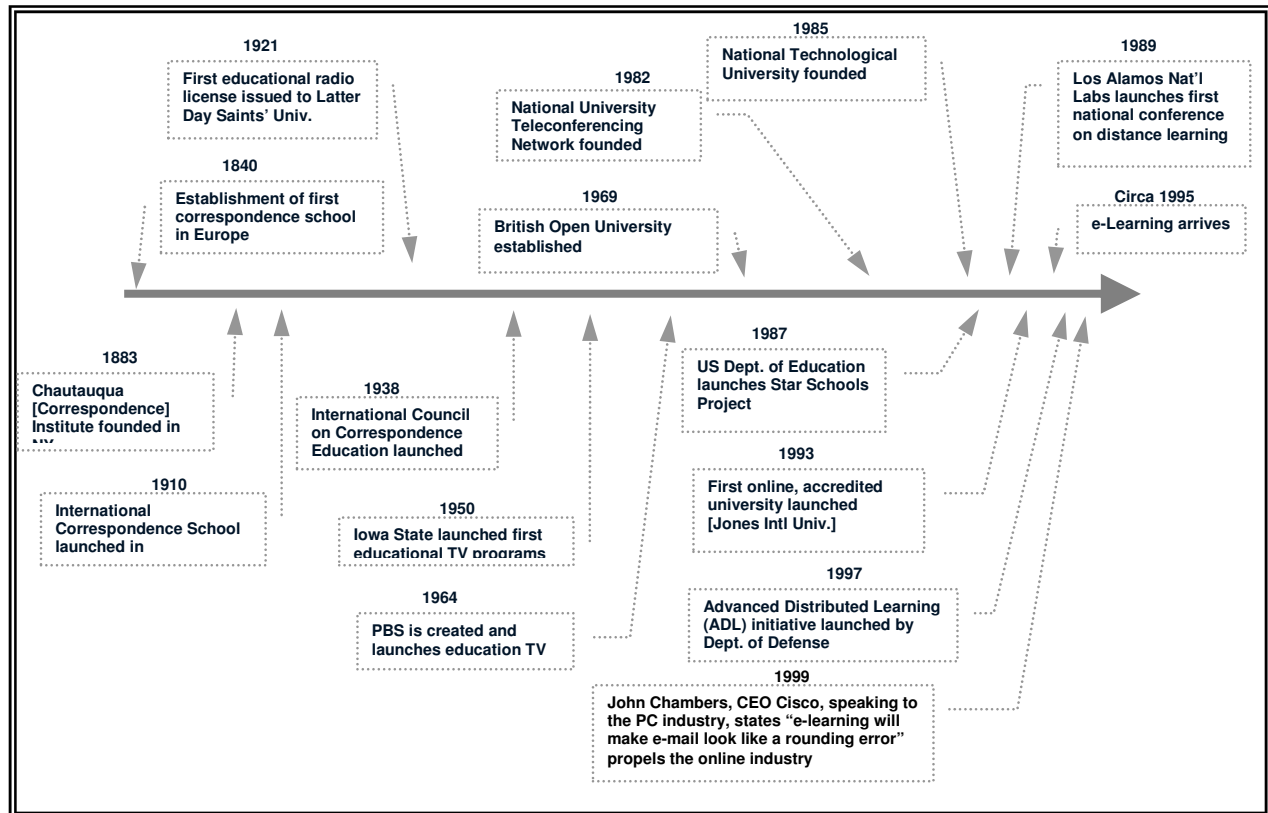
1921
First educational radio license issued to Latter Day Saints' Univ.

1840
Establishment of first correspondence school in Europe

1982
National University Teleconferencing Network founded

1969
British Open University established

1985
National Technological University founded

1989
Los Alamos Nat'l Labs launches first national conference on distance learning

Circa 1995
e-Learning arrives

1883
Chautauqua [Correspondence] Institute founded in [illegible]

1910
International Correspondence School launched in

1938
International Council on Correspondence Education launched

1950
Iowa State launched first educational TV programs

1964
PBS is created and launches education TV

1987
US Dept. of Education launches Star Schools Project

1993
First online, accredited university launched [Jones Intl Univ.]

1997
Advanced Distributed Learning (ADL) initiative launched by Dept. of Defense

1999
John Chambers, CEO Cisco, speaking to the PC industry, states "e-learning will make e-mail look like a rounding error" propels the online industry